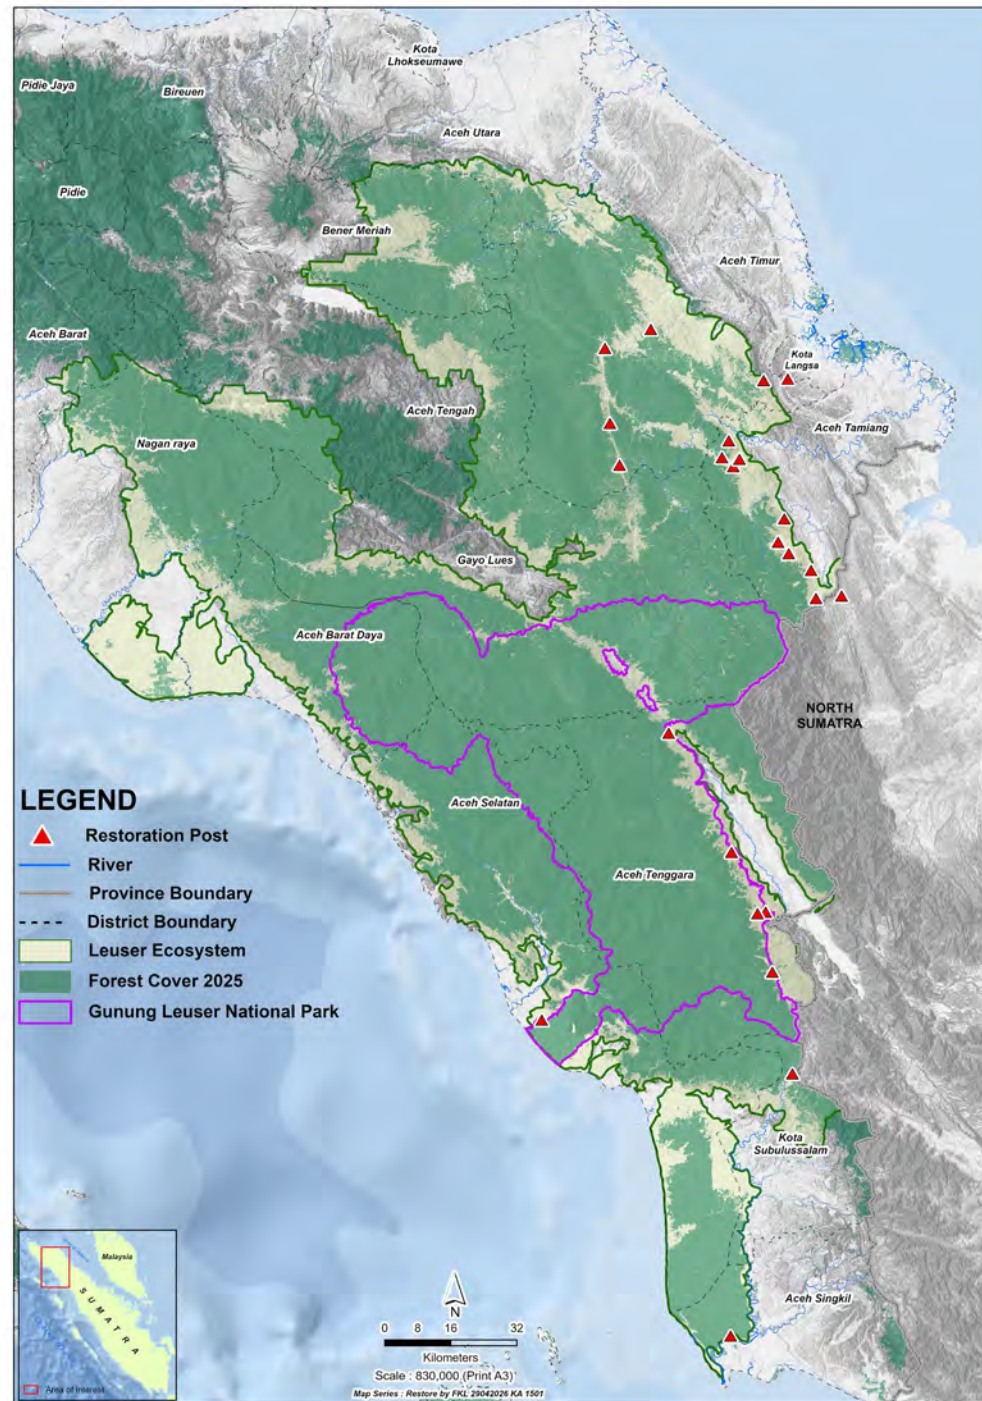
Kota Lhokseumawe

Pidie Jaya

Bireuen

Aceh Utara

Pidie

Bener Meriah

Aceh Timur

Aceh Barat

Kota Langsa

Aceh Tengah

Aceh Tamiang

Nagan raya

Gayo Lues

Aceh Barat Daya

NORTH SUMATRA

LEGEND

Restoration Post

River

Province Boundary

District Boundary

Leuser Ecosystem

Forest Cover 2025

Gunung Leuser National Park

Aceh Selatan

Aceh Tenggara

Kota Subulussalam

Aceh Singkil

Malaysia

SUMATRA

Area of Interest

N

0 8 16 32

Kilometers

Scale : 830,000 (Print A3)

Map Series : Restore by FKL 29042026 KA 1501